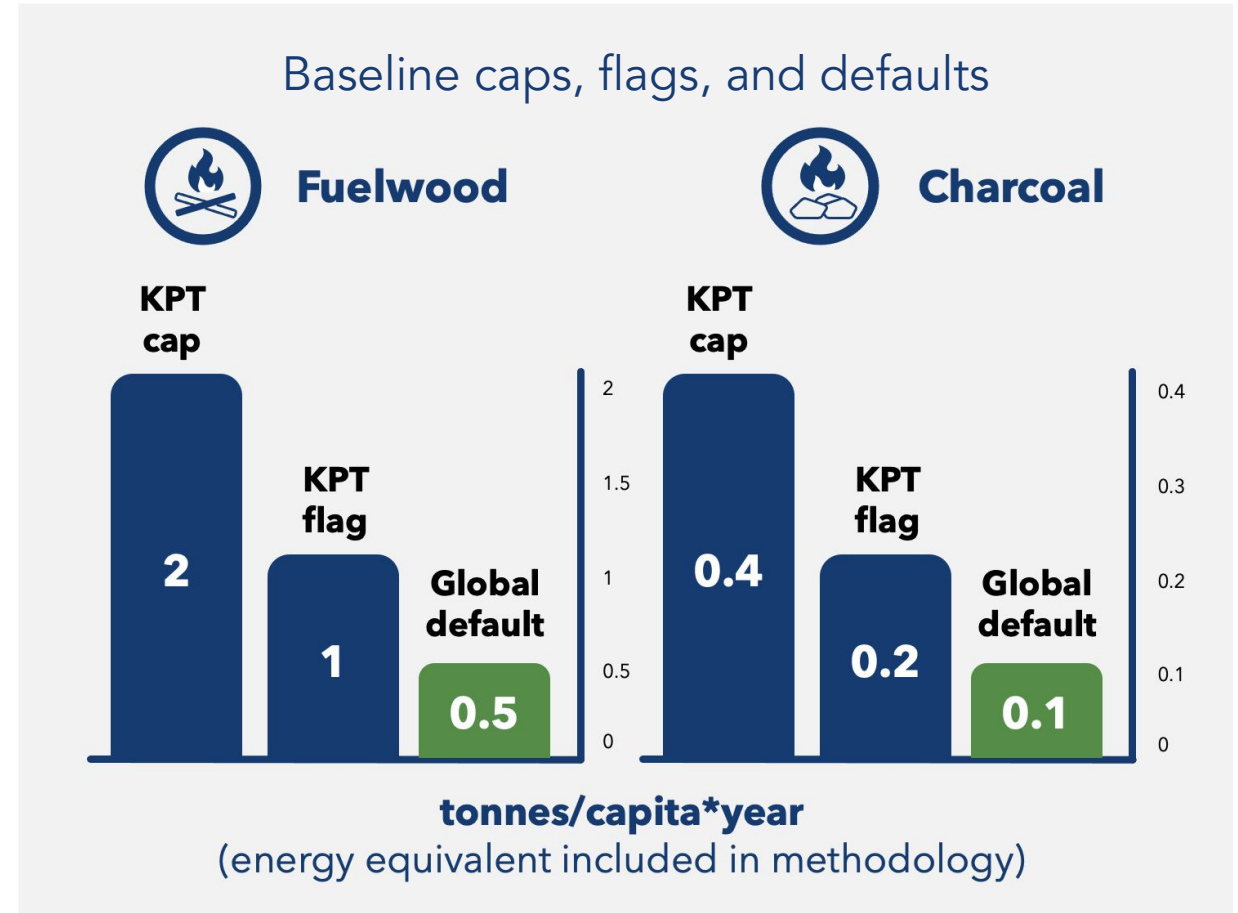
Baseline caps, flags, and defaults

Fuelwood

KPT cap

2

KPT flag

1

Global default

0.5

2
1.5
1
0.5
0

Charcoal

KPT cap

0.4

KPT flag

0.2

Global default

0.1

0.4
0.3
0.2
0.1
0

tonnes/capita*year
(energy equivalent included in methodology)